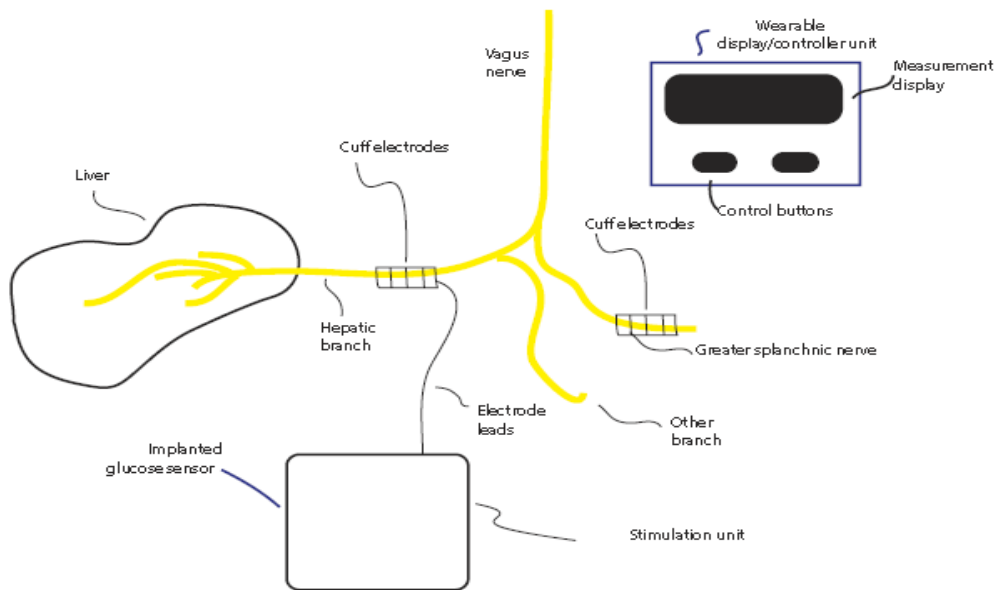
Wearable display/controller unit

Measurement display

Vagus nerve

Control buttons

Cuff electrodes

Liver

Cuff electrodes

Hepatic branch

Greater splanchnic nerve

Electrode leads

Other branch

Implanted glucose sensor

Stimulation unit